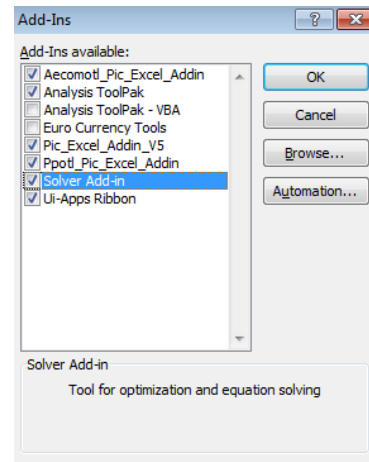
Add-Ins

?

Add-Ins available:

Aecomotl_Pic_Excel_Addin
Analysis ToolPak
Analysis ToolPak - VBA
Euro Currency Tools
Pic_Excel_Addin_V5
Ppotl_Pic_Excel_Addin
Solver Add-in
Ui-Apps Ribbon

OK

Cancel

Browse...

Automation...

Solver Add-in

Tool for optimization and equation solving